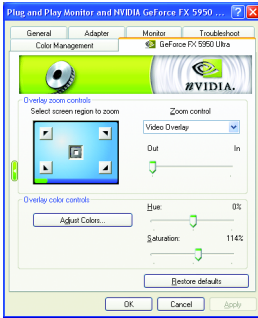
Plug and Play Monitor and NVIDIA GeForce FX 5950 ...

General
Adapter
Monitor
Troubleshoot
Color Management
GeForce FX 5950 Ultra

nVIDIA.

Overlay zoom controls
Select screen region to zoom
Zoom control
Video Overlay
Out
In

Overlay color controls
Adjust Colors...
Hue:
0%
Saturation:
114%

Restore defaults

OK
Cancel
Apply